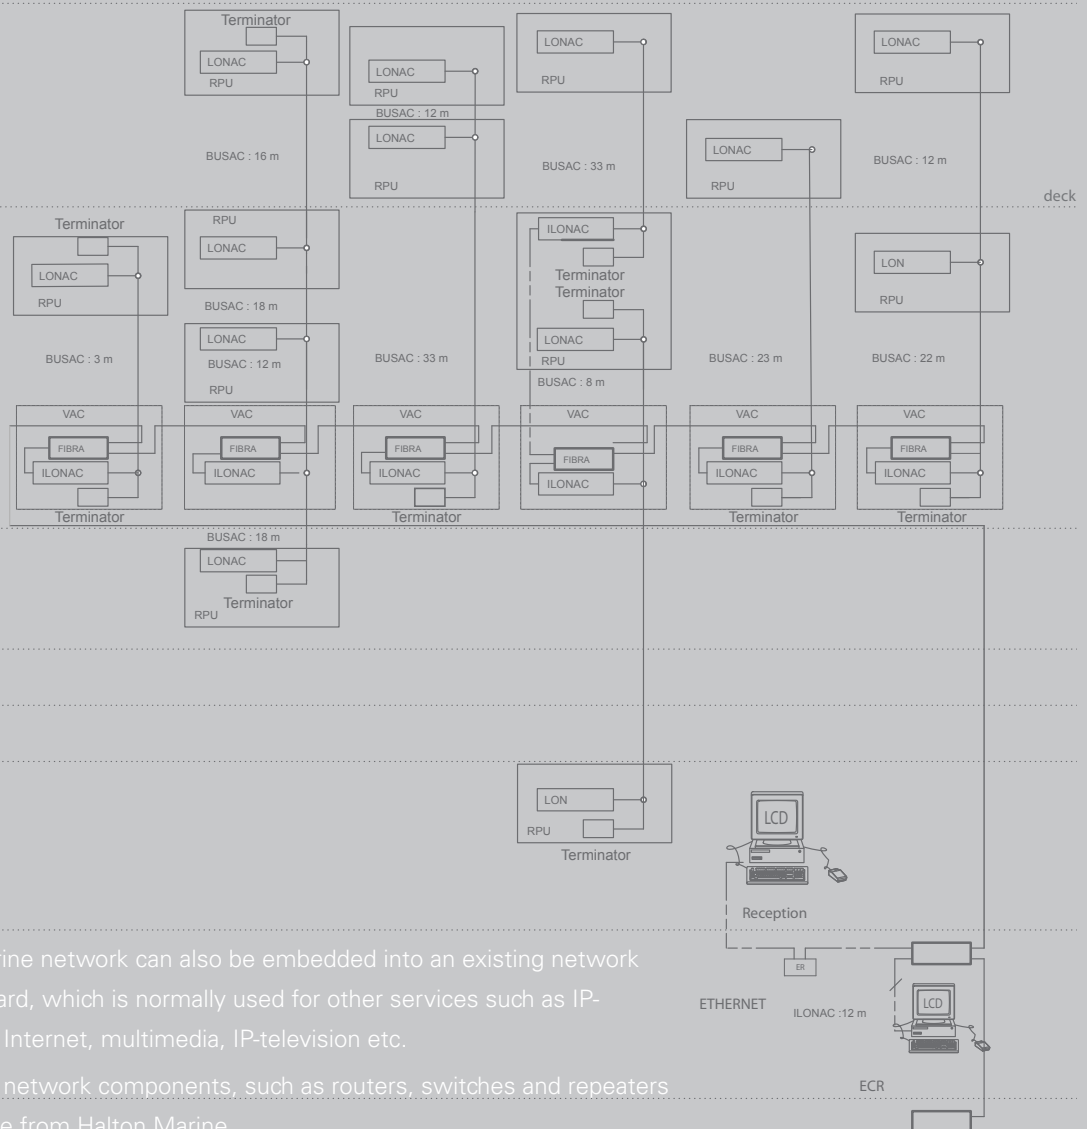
Terminator
LONAC
RPU
LONAC
RPU
BUSAC : 12 m
LONAC
RPU
LONAC
RPU
LONAC
RPU
BUSAC : 16 m
BUSAC : 33 m
LONAC
RPU
BUSAC : 12 m
deck
Terminator
LONAC
RPU
RPU
LONAC
BUSAC : 18 m
ILONAC
Terminator
Terminator
LONAC
RPU
LON
RPU
LONAC
BUSAC : 12 m
RPU
BUSAC : 3 m
BUSAC : 33 m
BUSAC : 8 m
BUSAC : 23 m
BUSAC : 22 m
VAC
FIBRA
ILONAC
Terminator
VAC
FIBRA
ILONAC
VAC
FIBRA
ILONAC
Terminator
VAC
FIBRA
ILONAC
VAC
FIBRA
ILONAC
Terminator
VAC
FIBRA
ILONAC
Terminator
BUSAC : 18 m
LONAC
Terminator
RPU
LON
RPU
Terminator
LCD
Reception
ER
ETHERNET
ILONAC :12 m
LCD
ECR

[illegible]rine network can also be embedded into an existing network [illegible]ard, which is normally used for other services such as IP-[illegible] Internet, multimedia, IP-television etc.

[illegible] network components, such as routers, switches and repeaters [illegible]e from Halton Marine.